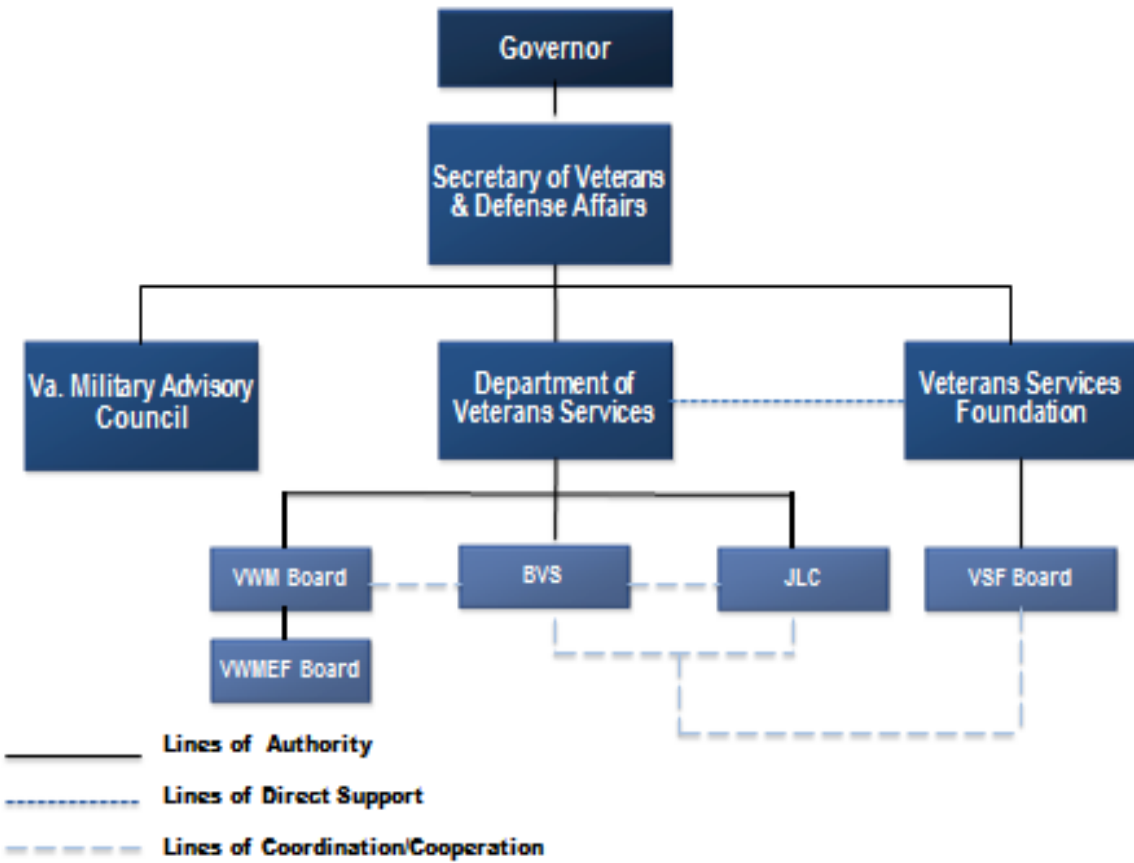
Governor

Secretary of Veterans & Defense Affairs

Va. Military Advisory Council

Department of Veterans Services

Veterans Services Foundation

VWM Board

BVS

JLC

VSF Board

VWMEF Board

Lines of Authority

Lines of Direct Support

Lines of Coordination/Cooperation